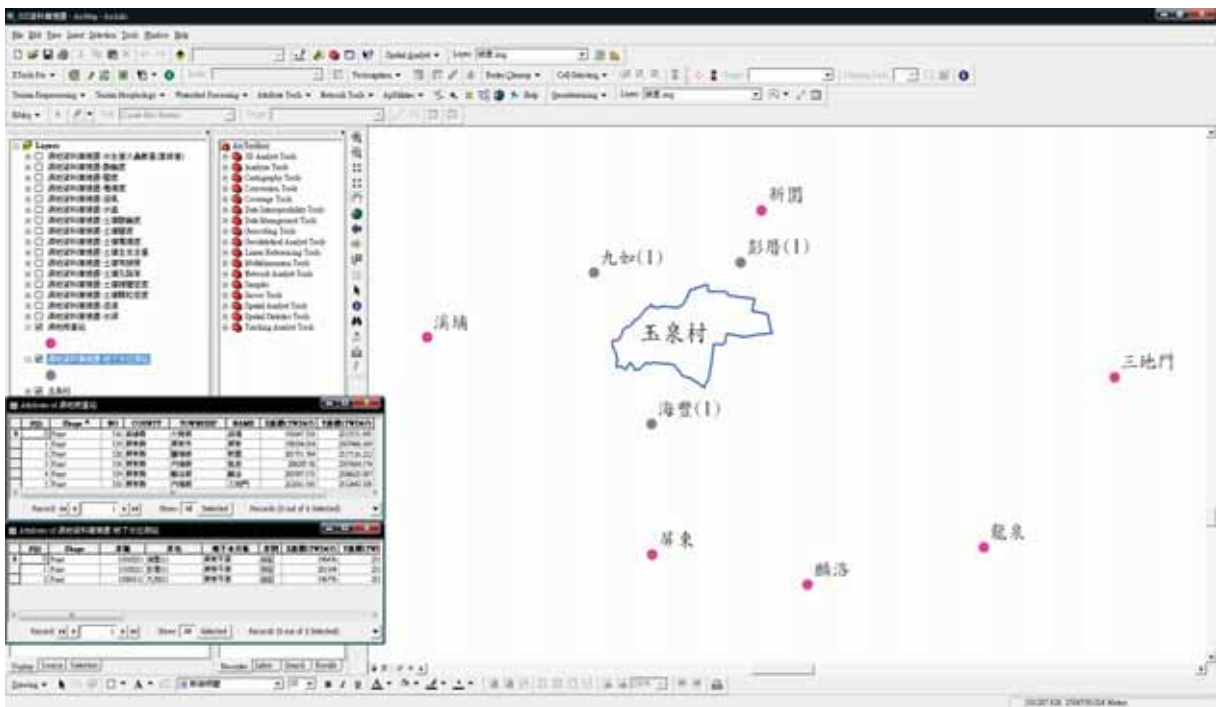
新園

九如(1)

彭厝(1)

溪埔

玉泉村

三地門

海豐(1)

屏東

龍泉

麟洛

Layers

ArcToolbox
3D Analyst Tools
Analysis Tools
Cartography Tools
Conversion Tools
Coverage Tools
Data Interoperability Tools
Data Management Tools
Geocoding Tools
Geostatistical Analyst Tools
Linear Referencing Tools
Multidimension Tools
Network Analyst Tools
Samples
Server Tools
Spatial Analyst Tools
Spatial Statistics Tools
Tracking Analyst Tools

Record: 1 Show: All Selected Records (0 out of 8 Selected)

Record: 1 Show: All Selected Records (0 out of 3 Selected)

Display Source Selection

Favorites Index Search Results

Drawing